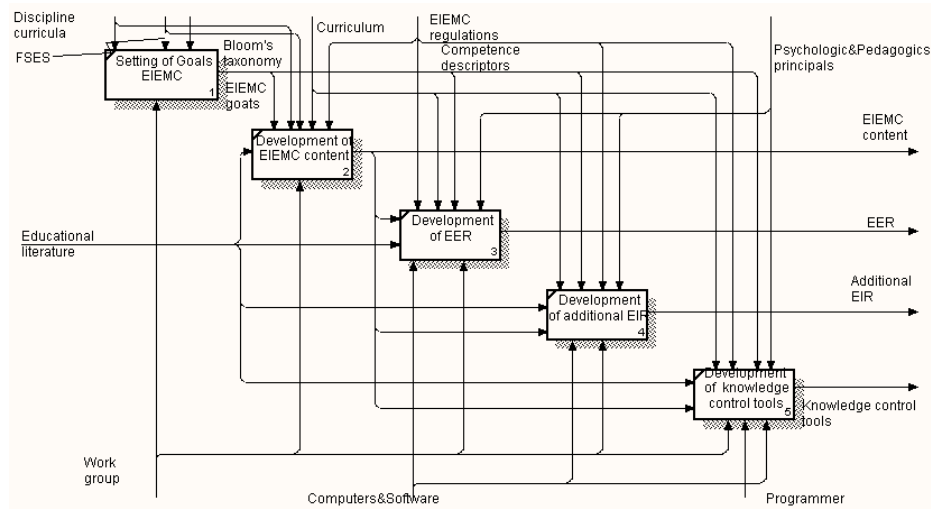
Discipline curricula

FSES

Setting of Goals EIEMC 1

Bloom's taxonomy

EIEMC goats

Curriculum

EIEMC regulations

Competence descriptors

Psychologic&Pedagogics principals

Development of EIEMC content 2

EIEMC content

Development of EER 3

EER

Educational literature

Development of additional EIR 4

Additional EIR

Development of knowledge control tools 5

Knowledge control tools

Work group

Computers&Software

Programmer